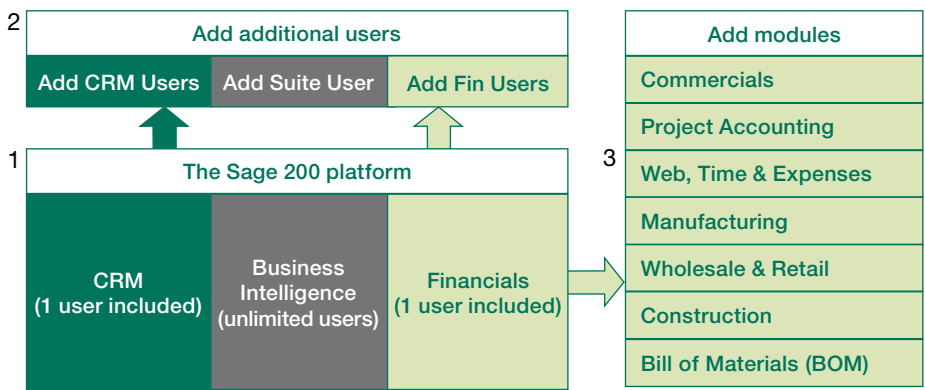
2
Add additional users

Add CRM Users
Add Suite User
Add Fin Users

1
The Sage 200 platform

CRM
(1 user included)

Business Intelligence
(unlimited users)

Financials
(1 user included)

3
Add modules

Commercials

Project Accounting

Web, Time & Expenses

Manufacturing

Wholesale & Retail

Construction

Bill of Materials (BOM)